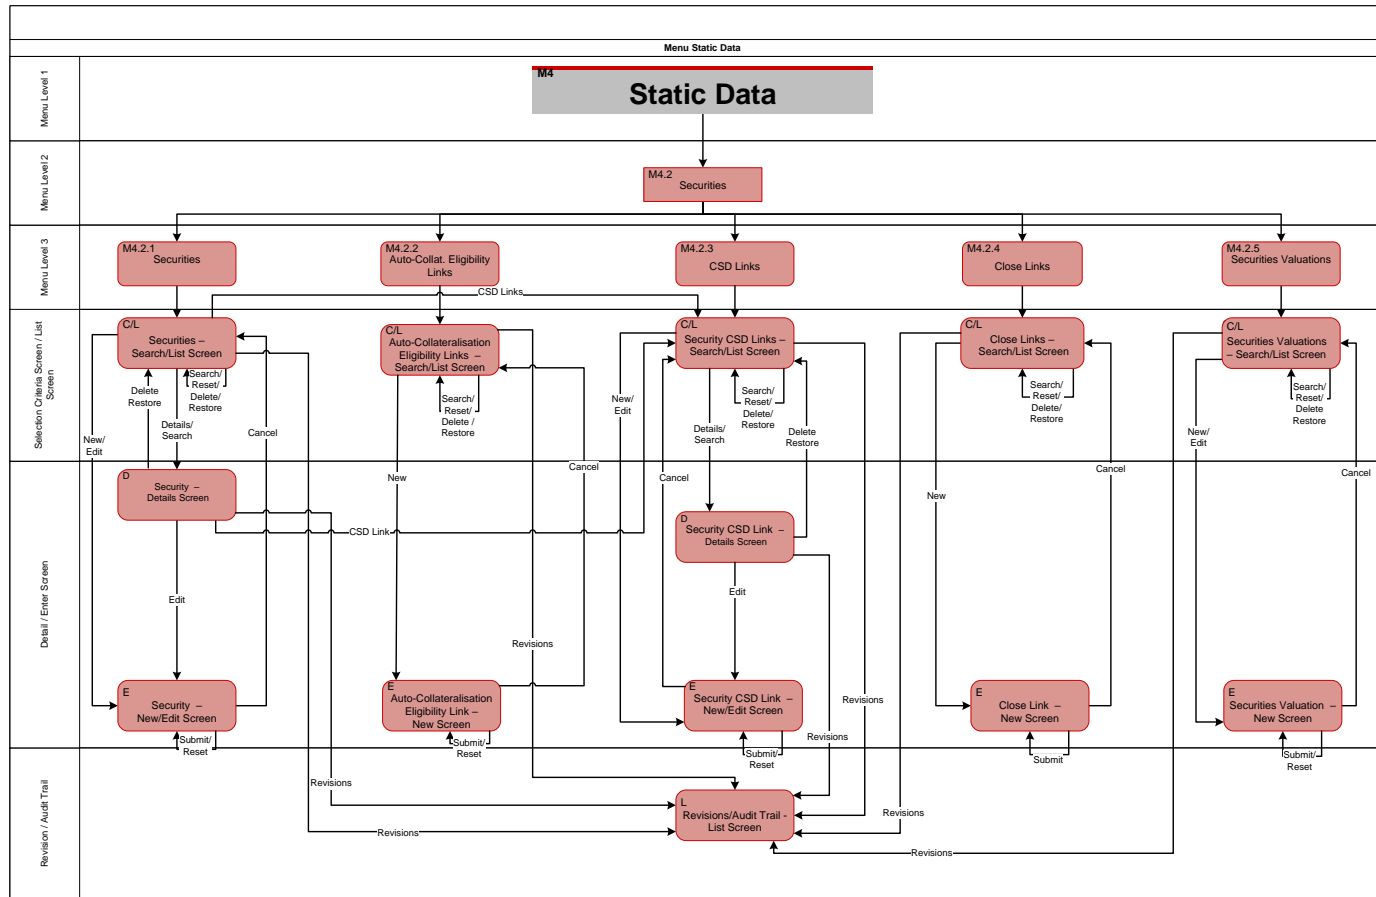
Menu Static Data

Menu Level 1

M4
Static Data

Menu Level 2

M4.2
Securities

Menu Level 3

M4.2.1
Securities

M4.2.2
Auto-Collat. Eligibility Links

M4.2.3
CSD Links

M4.2.4
Close Links

M4.2.5
Securities Valuations

Selection Criteria Screen / List Screen

CSD Links

C/L
Securities – Search/List Screen

Delete Restore

Search/ Reset/ Delete/ Restore

Details/ Search

New/ Edit

Cancel

C/L
Auto-Collateralisation Eligibility Links – Search/List Screen

Search/ Reset/ Delete / Restore

C/L
Security CSD Links – Search/List Screen

New/ Edit

Search/ Reset/ Delete/ Restore

Details/ Search

Delete Restore

C/L
Close Links – Search/List Screen

Search/ Reset/ Delete/ Restore

C/L
Securities Valuations – Search/List Screen

Search/ Reset/ Delete Restore

New/ Edit

Detail / Enter Screen

D
Security – Details Screen

New

Cancel

Cancel

CSD Link

D
Security CSD Link – Details Screen

New

Cancel

Cancel

Edit

Edit

Revisions

Revisions

E
Security – New/Edit Screen

Submit/ Reset

E
Auto-Collateralisation Eligibility Link – New Screen

Submit/ Reset

E
Security CSD Link – New/Edit Screen

Submit/ Reset

Revisions

E
Close Link – New Screen

Submit

E
Securities Valuation – New Screen

Submit/ Reset

Revision / Audit Trail

Revisions

Revisions

L
Revisions/Audit Trail - List Screen

Revisions

Revisions